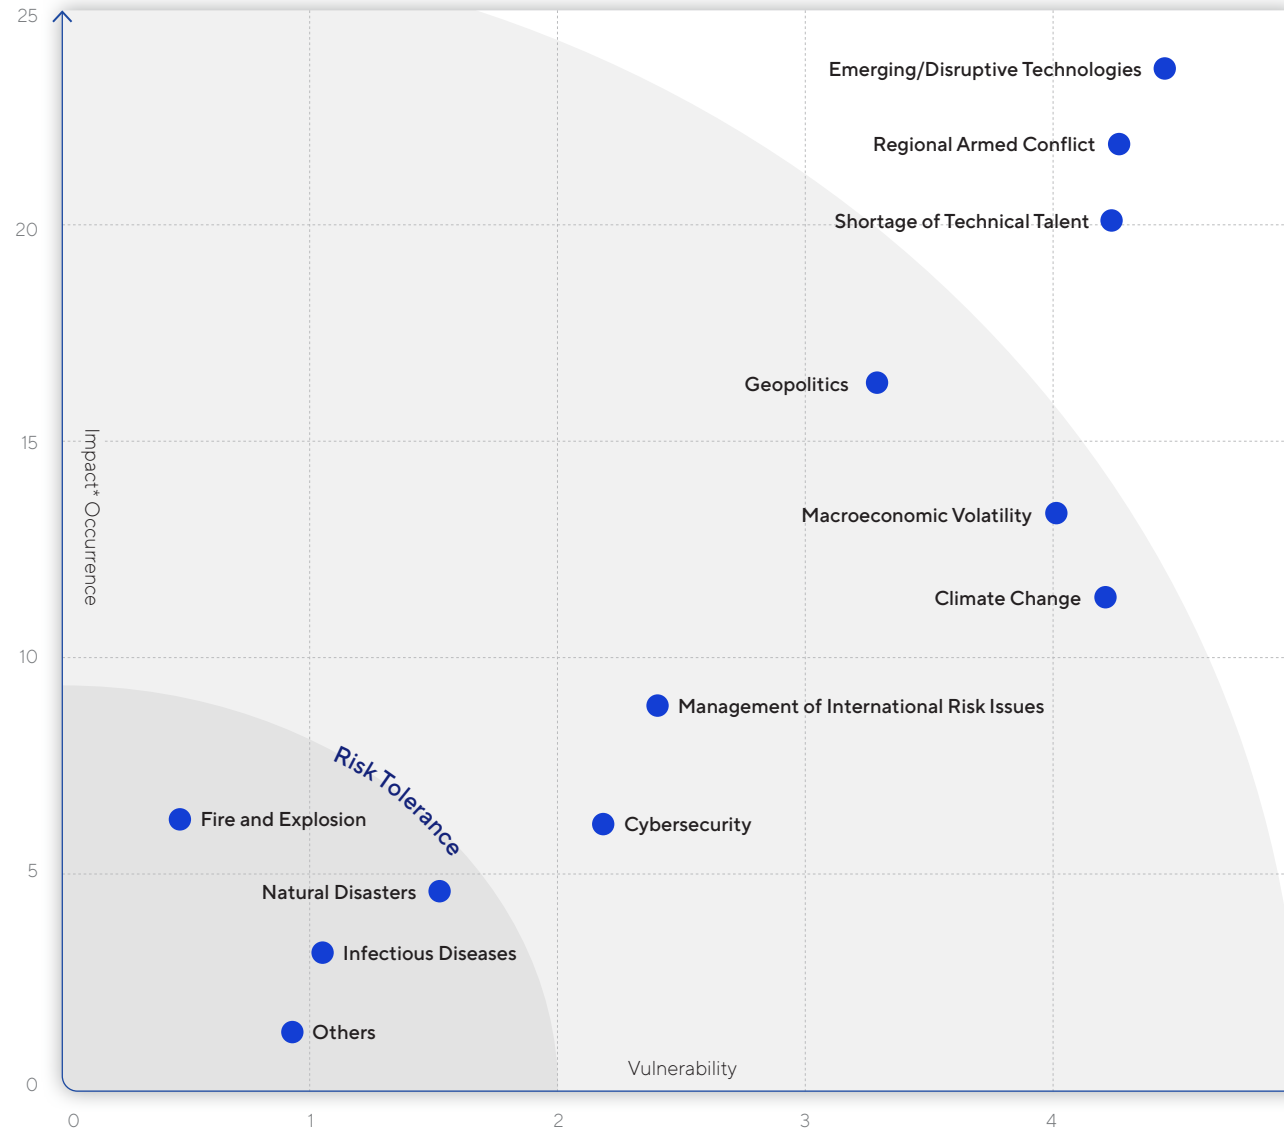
25
20
15
10
5
0

Impact* Occurrence

Emerging/Disruptive Technologies
Regional Armed Conflict
Shortage of Technical Talent
Geopolitics
Macroeconomic Volatility
Climate Change
Management of International Risk Issues
Risk Tolerance
Fire and Explosion
Cybersecurity
Natural Disasters
Infectious Diseases
Others

Vulnerability

0
1
2
3
4